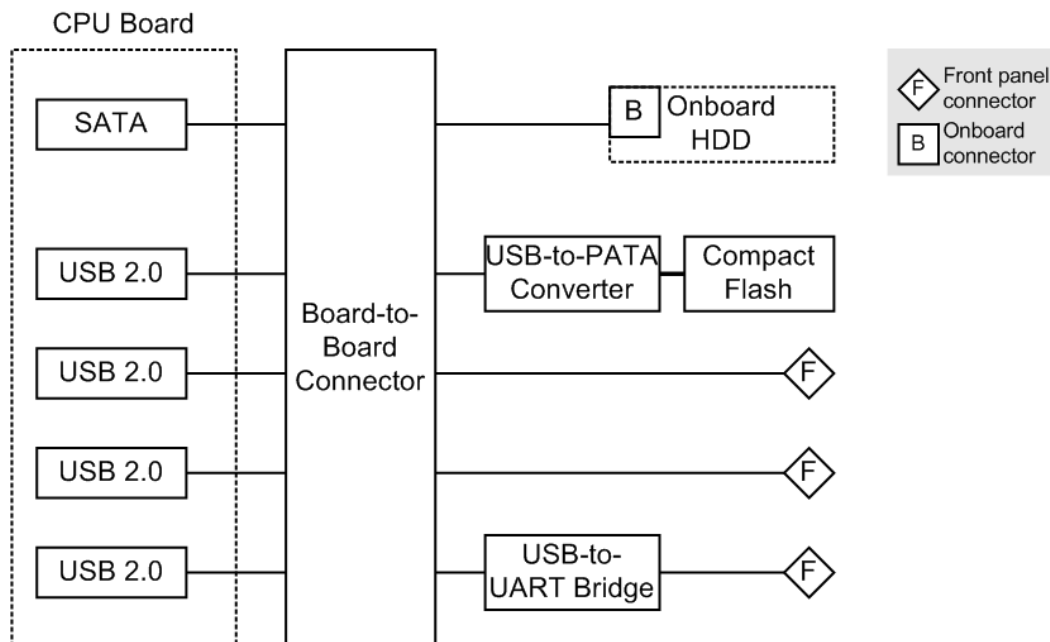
CPU Board

SATA

USB 2.0

USB 2.0

USB 2.0

USB 2.0

Board-to-Board Connector

B Onboard HDD

USB-to-PATA Converter

Compact Flash

F

F

USB-to-UART Bridge

F

F Front panel connector

B Onboard connector